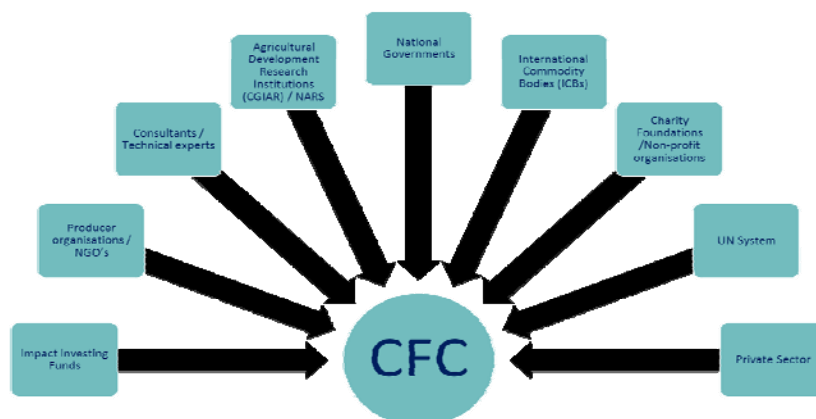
National Governments

Agricultural Development Research Institutions (CGIAR) / NARS

International Commodity Bodies (ICBs)

Consultants / Technical experts

Charity Foundations /Non-profit organisations

Producer organisations / NGO's

UN System

Impact Investing Funds

CFC

Private Sector